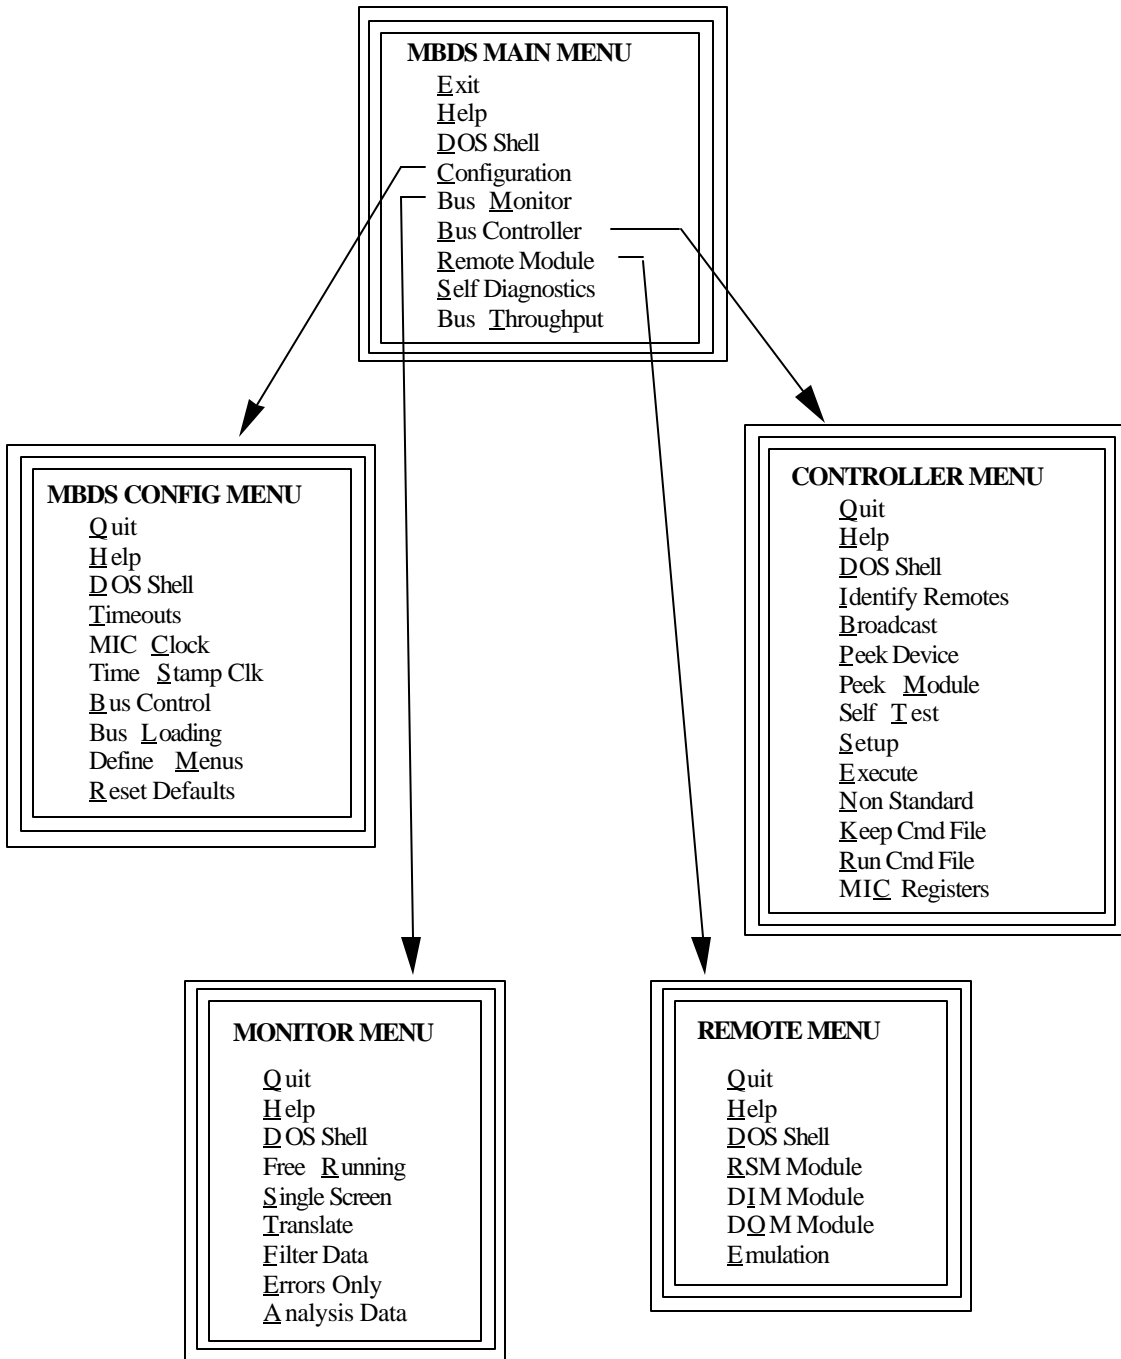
MBDS MAIN MENU
Exit
Help
DOS Shell
Configuration
Bus Monitor
Bus Controller
Remote Module
Self Diagnostics
Bus Throughput

MBDS CONFIG MENU
Quit
Help
DOS Shell
Timeouts
MIC Clock
Time Stamp Clk
Bus Control
Bus Loading
Define Menus
Reset Defaults

CONTROLLER MENU
Quit
Help
DOS Shell
Identify Remotes
Broadcast
Peek Device
Peek Module
Self Test
Setup
Execute
Non Standard
Keep Cmd File
Run Cmd File
MIC Registers

MONITOR MENU
Quit
Help
DOS Shell
Free Running
Single Screen
Translate
Filter Data
Errors Only
Analysis Data

REMOTE MENU
Quit
Help
DOS Shell
RSM Module
DIM Module
DOM Module
Emulation